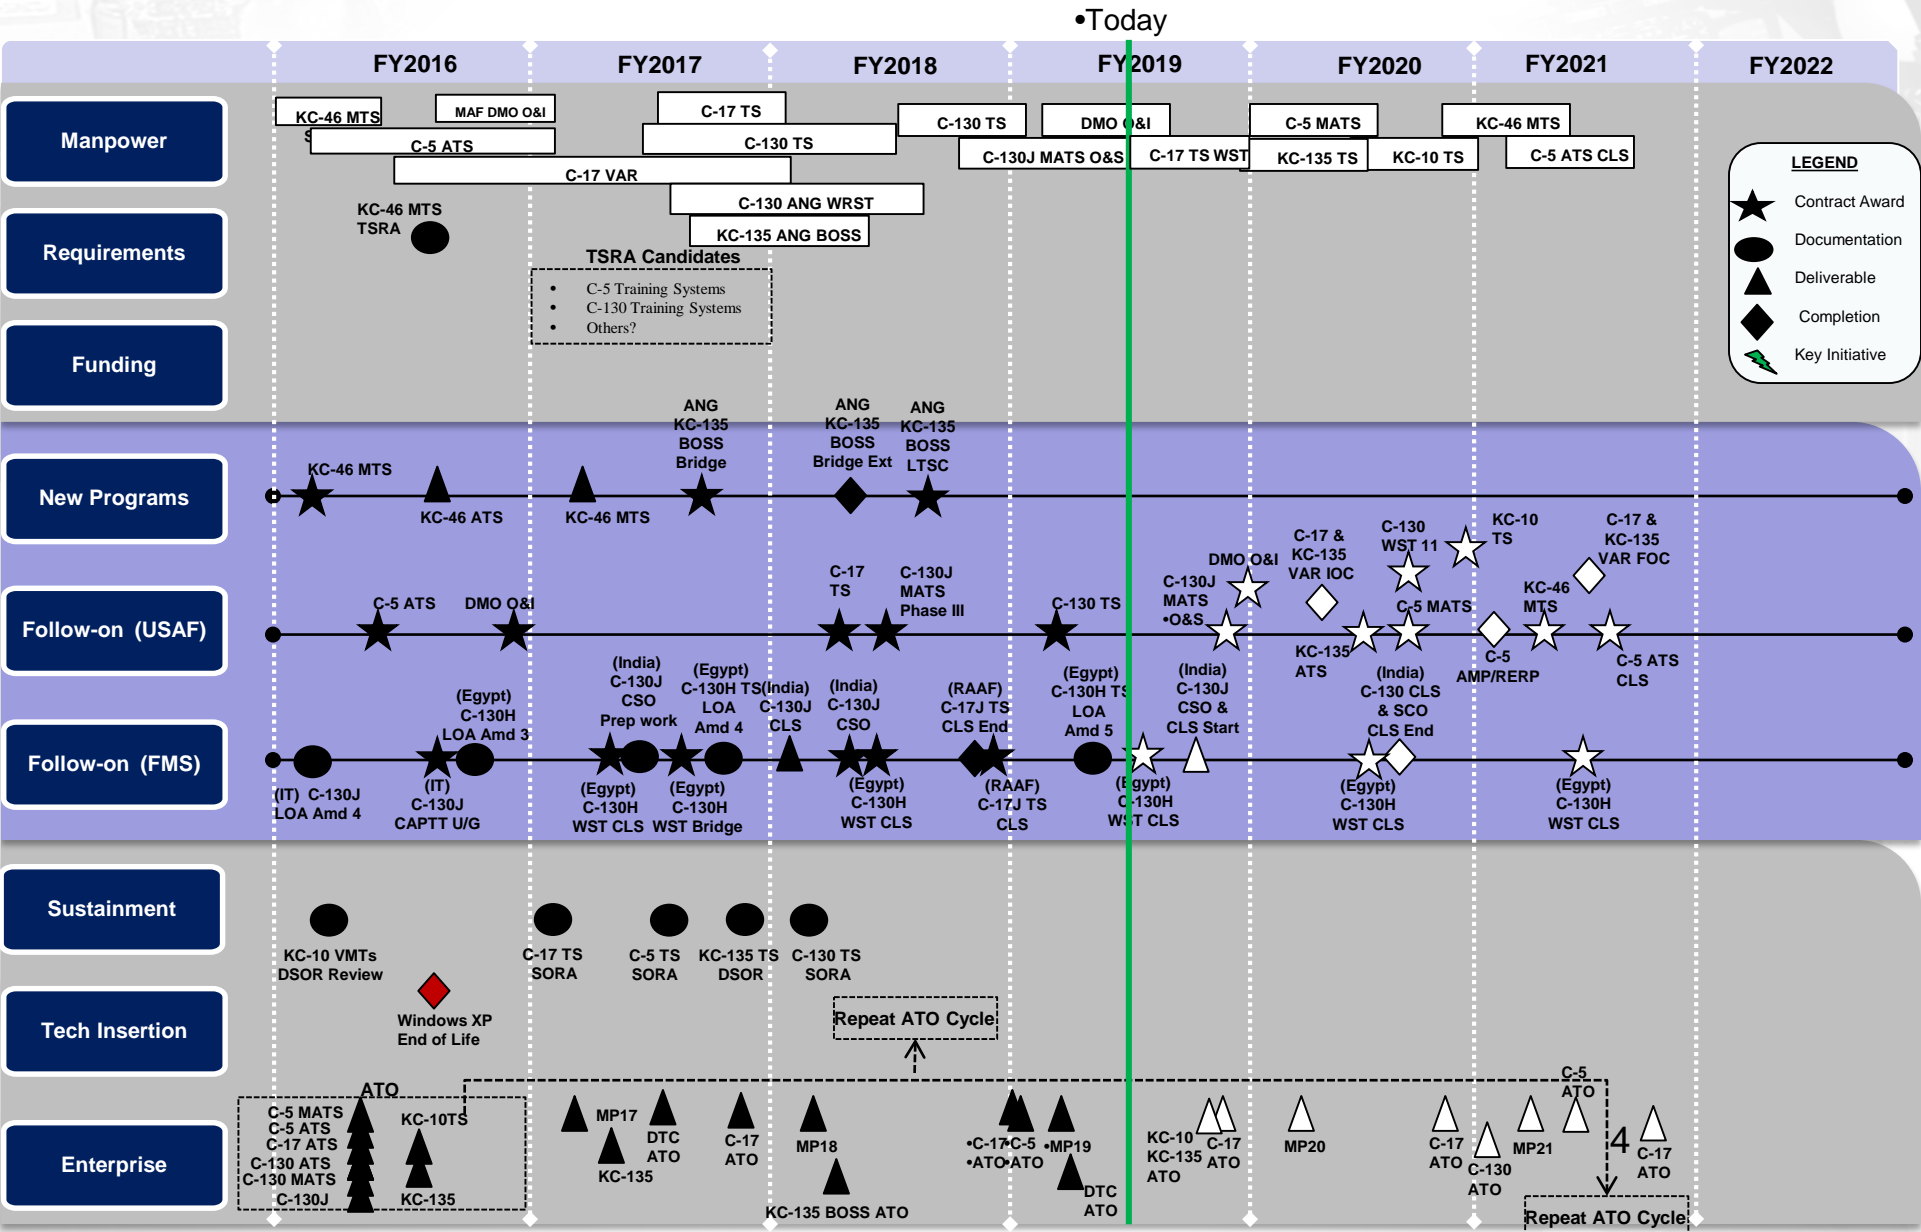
•Today

FY2016 FY2017 FY2018 FY2019 FY2020 FY2021 FY2022

Manpower
Requirements
Funding
New Programs
Follow-on (USAF)
Follow-on (FMS)
Sustainment
Tech Insertion
Enterprise

KC-46 MTS
MAF DMO O&I
C-5 ATS
C-17 VAR
C-17 TS
C-130 TS
C-130 ANG WRST
KC-135 ANG BOSS
C-130 TS
DMO O&I
C-130J MATS O&S
C-17 TS WST
C-5 MATS
KC-135 TS
KC-10 TS
KC-46 MTS
C-5 ATS CLS

KC-46 MTS TSRA

TSRA Candidates
• C-5 Training Systems
• C-130 Training Systems
• Others?

LEGEND
Contract Award
Documentation
Deliverable
Completion
Key Initiative

KC-46 MTS
KC-46 ATS
KC-46 MTS
ANG KC-135 BOSS Bridge
ANG KC-135 BOSS Bridge Ext
ANG KC-135 BOSS LTSC

C-5 ATS
DMO O&I
C-17 TS
C-130J MATS Phase III
C-130 TS
C-130J MATS •O&S
DMO O&I
C-17 & KC-135 VAR IOC
KC-135 ATS
C-130 WST 11
C-5 MATS
KC-10 TS
C-5 AMP/RERP
KC-46 MTS
C-17 & KC-135 VAR FOC
C-5 ATS CLS

(IT) C-130J LOA Amd 4
(IT) C-130J CAPTT U/G
(Egypt) C-130H LOA Amd 3
(India) C-130J CSO Prep work
(Egypt) C-130H WST CLS
(Egypt) C-130H TS LOA Amd 4
(Egypt) C-130H WST Bridge
(India) C-130J CLS
(India) C-130J CSO
(Egypt) C-130H WST CLS
(RAAF) C-17J TS CLS End
(RAAF) C-17J TS CLS
(Egypt) C-130H TS LOA Amd 5
(Egypt) C-130H WST CLS
(India) C-130J CSO & CLS Start
(India) C-130 CLS & SCO CLS End
(Egypt) C-130H WST CLS
(Egypt) C-130H WST CLS

KC-10 VMTs DSOR Review
C-17 TS SORA
C-5 TS SORA
KC-135 TS DSOR
C-130 TS SORA

Windows XP End of Life
Repeat ATO Cycle

ATO
C-5 MATS
C-5 ATS
C-17 ATS
C-130 ATS
C-130 MATS
C-130J
KC-10TS
KC-135
MP17
KC-135
DTC ATO
C-17 ATO
MP18
KC-135 BOSS ATO
•C-17 •ATO
C-5 ATO
•MP19
DTC ATO
KC-10 KC-135 ATO
C-17 ATO
MP20
C-17 ATO
C-130 ATO
MP21
C-5 ATO
4
C-17 ATO
Repeat ATO Cycle